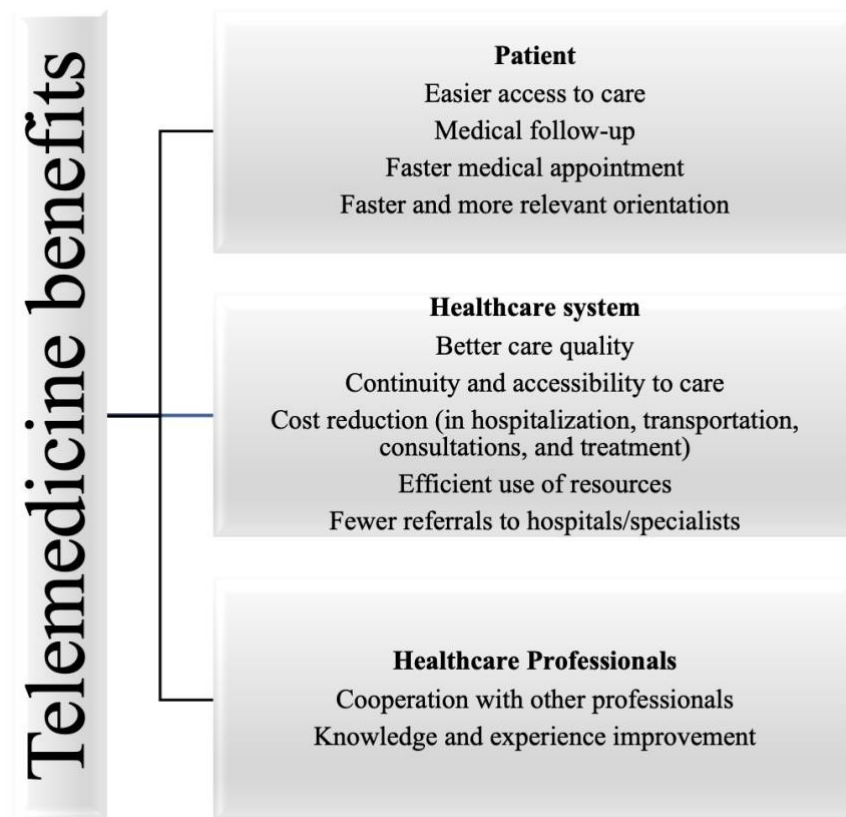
Telemedicine benefits

Patient
Easier access to care
Medical follow-up
Faster medical appointment
Faster and more relevant orientation

Healthcare system
Better care quality
Continuity and accessibility to care
Cost reduction (in hospitalization, transportation, consultations, and treatment)
Efficient use of resources
Fewer referrals to hospitals/specialists

Healthcare Professionals
Cooperation with other professionals
Knowledge and experience improvement